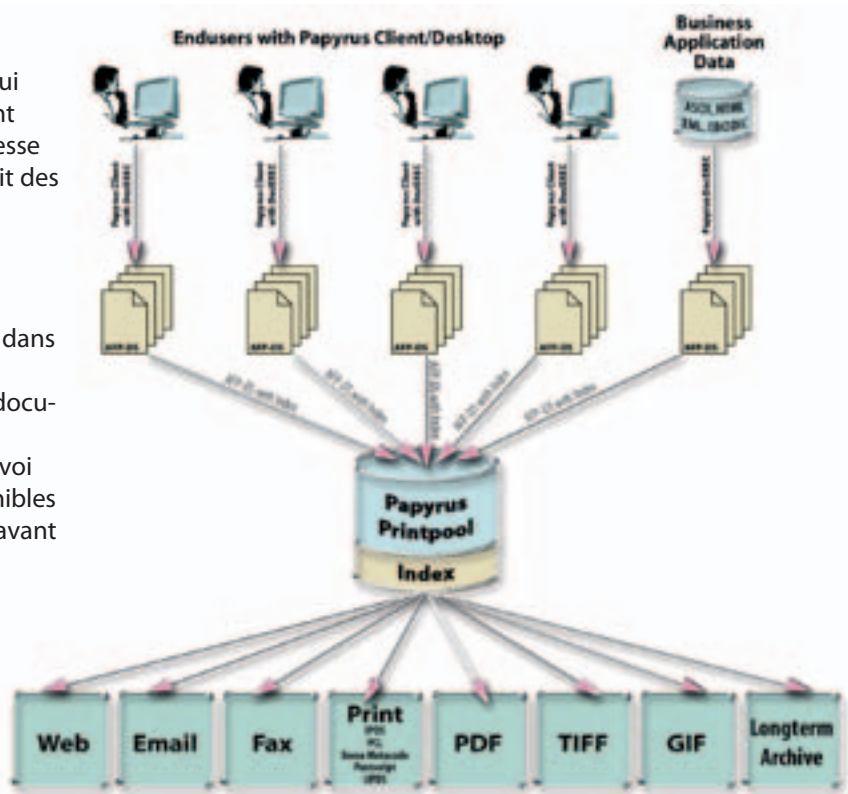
ui
nt
esse
it des

dans

docu-

voi
nibles
avant

Endusers with Papyrus Client/Desktop

Business Application Data

ASCII, MVME XML, EBCDIC

Papyrus Client with DocEXEC

Papyrus Client with DocEXEC

Papyrus Client with DocEXEC

Papyrus Client with DocEXEC

PapyrusDocEXEC

AFP-DS

AFP-DS

AFP-DS

AFP-DS

AFP-DS

AFP-DS with Index

AFP-DS with Index

AFP-DS with Index

AFP-DS with Index

AFP-DS with Index

Papyrus Printpool

Index

Web

Email

Fax

Print
IPDS
PCL
Xerox Metacode
Postscript
IPDS

PDF

TIFF

GIF

Longterm Archive